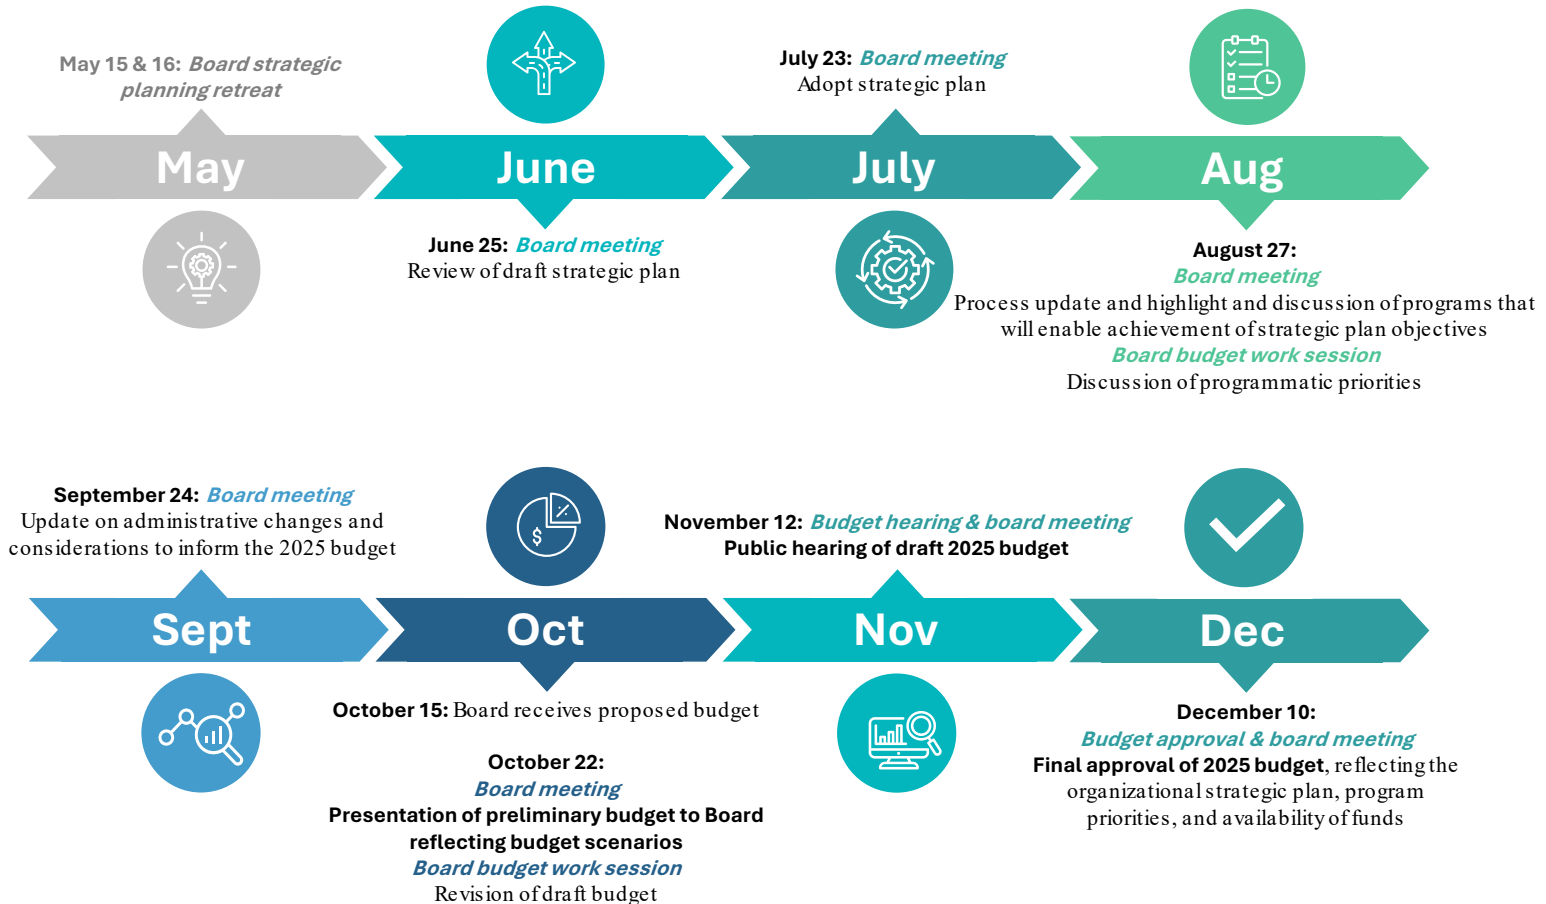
May 15 & 16: Board strategic planning retreat

May

June

June 25: Board meeting
Review of draft strategic plan

July 23: Board meeting
Adopt strategic plan

July

Aug

August 27:
Board meeting
Process update and highlight and discussion of programs that will enable achievement of strategic plan objectives
Board budget work session
Discussion of programmatic priorities

September 24: Board meeting
Update on administrative changes and considerations to inform the 2025 budget

Sept

Oct

October 15: Board receives proposed budget

October 22:
Board meeting
Presentation of preliminary budget to Board reflecting budget scenarios
Board budget work session
Revision of draft budget

November 12: Budget hearing & board meeting
Public hearing of draft 2025 budget

Nov

Dec

December 10:
Budget approval & board meeting
Final approval of 2025 budget, reflecting the organizational strategic plan, program priorities, and availability of funds